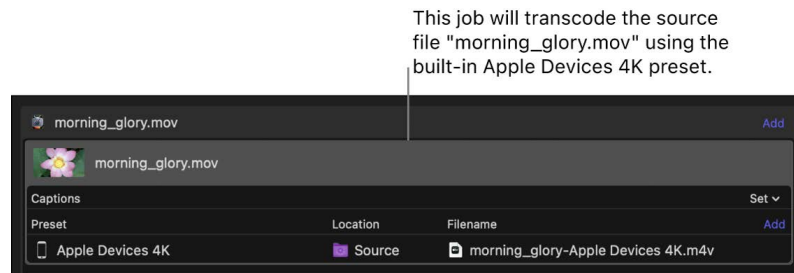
This job will transcode the source file "morning_glory.mov" using the built-in Apple Devices 4K preset.

morning_glory.mov

Add

morning_glory.mov

Captions

Set

Preset

Location

Filename

Add

Apple Devices 4K

Source

morning_glory-Apple Devices 4K.m4v